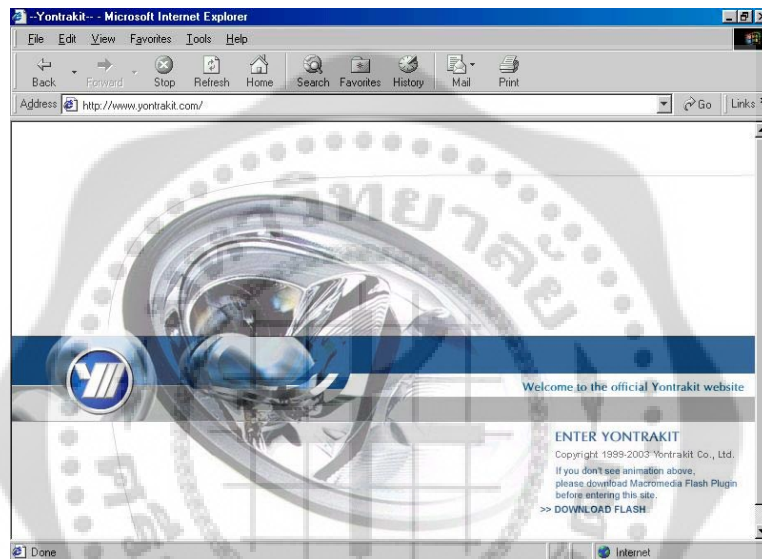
--Yontrakit-- - Microsoft Internet Explorer

File Edit View Favorites Tools Help

Back Forward Stop Refresh Home Search Favorites History Mail Print

Address http://www.yontrakit.com/

Go Links

Welcome to the official Yontrakit website

ENTER YONTRAKIT

Copyright 1999-2003 Yontrakit Co., Ltd.

If you don't see animation above, please download Macromedia Flash Plugin before entering this site.

>> DOWNLOAD FLASH

Done

Internet